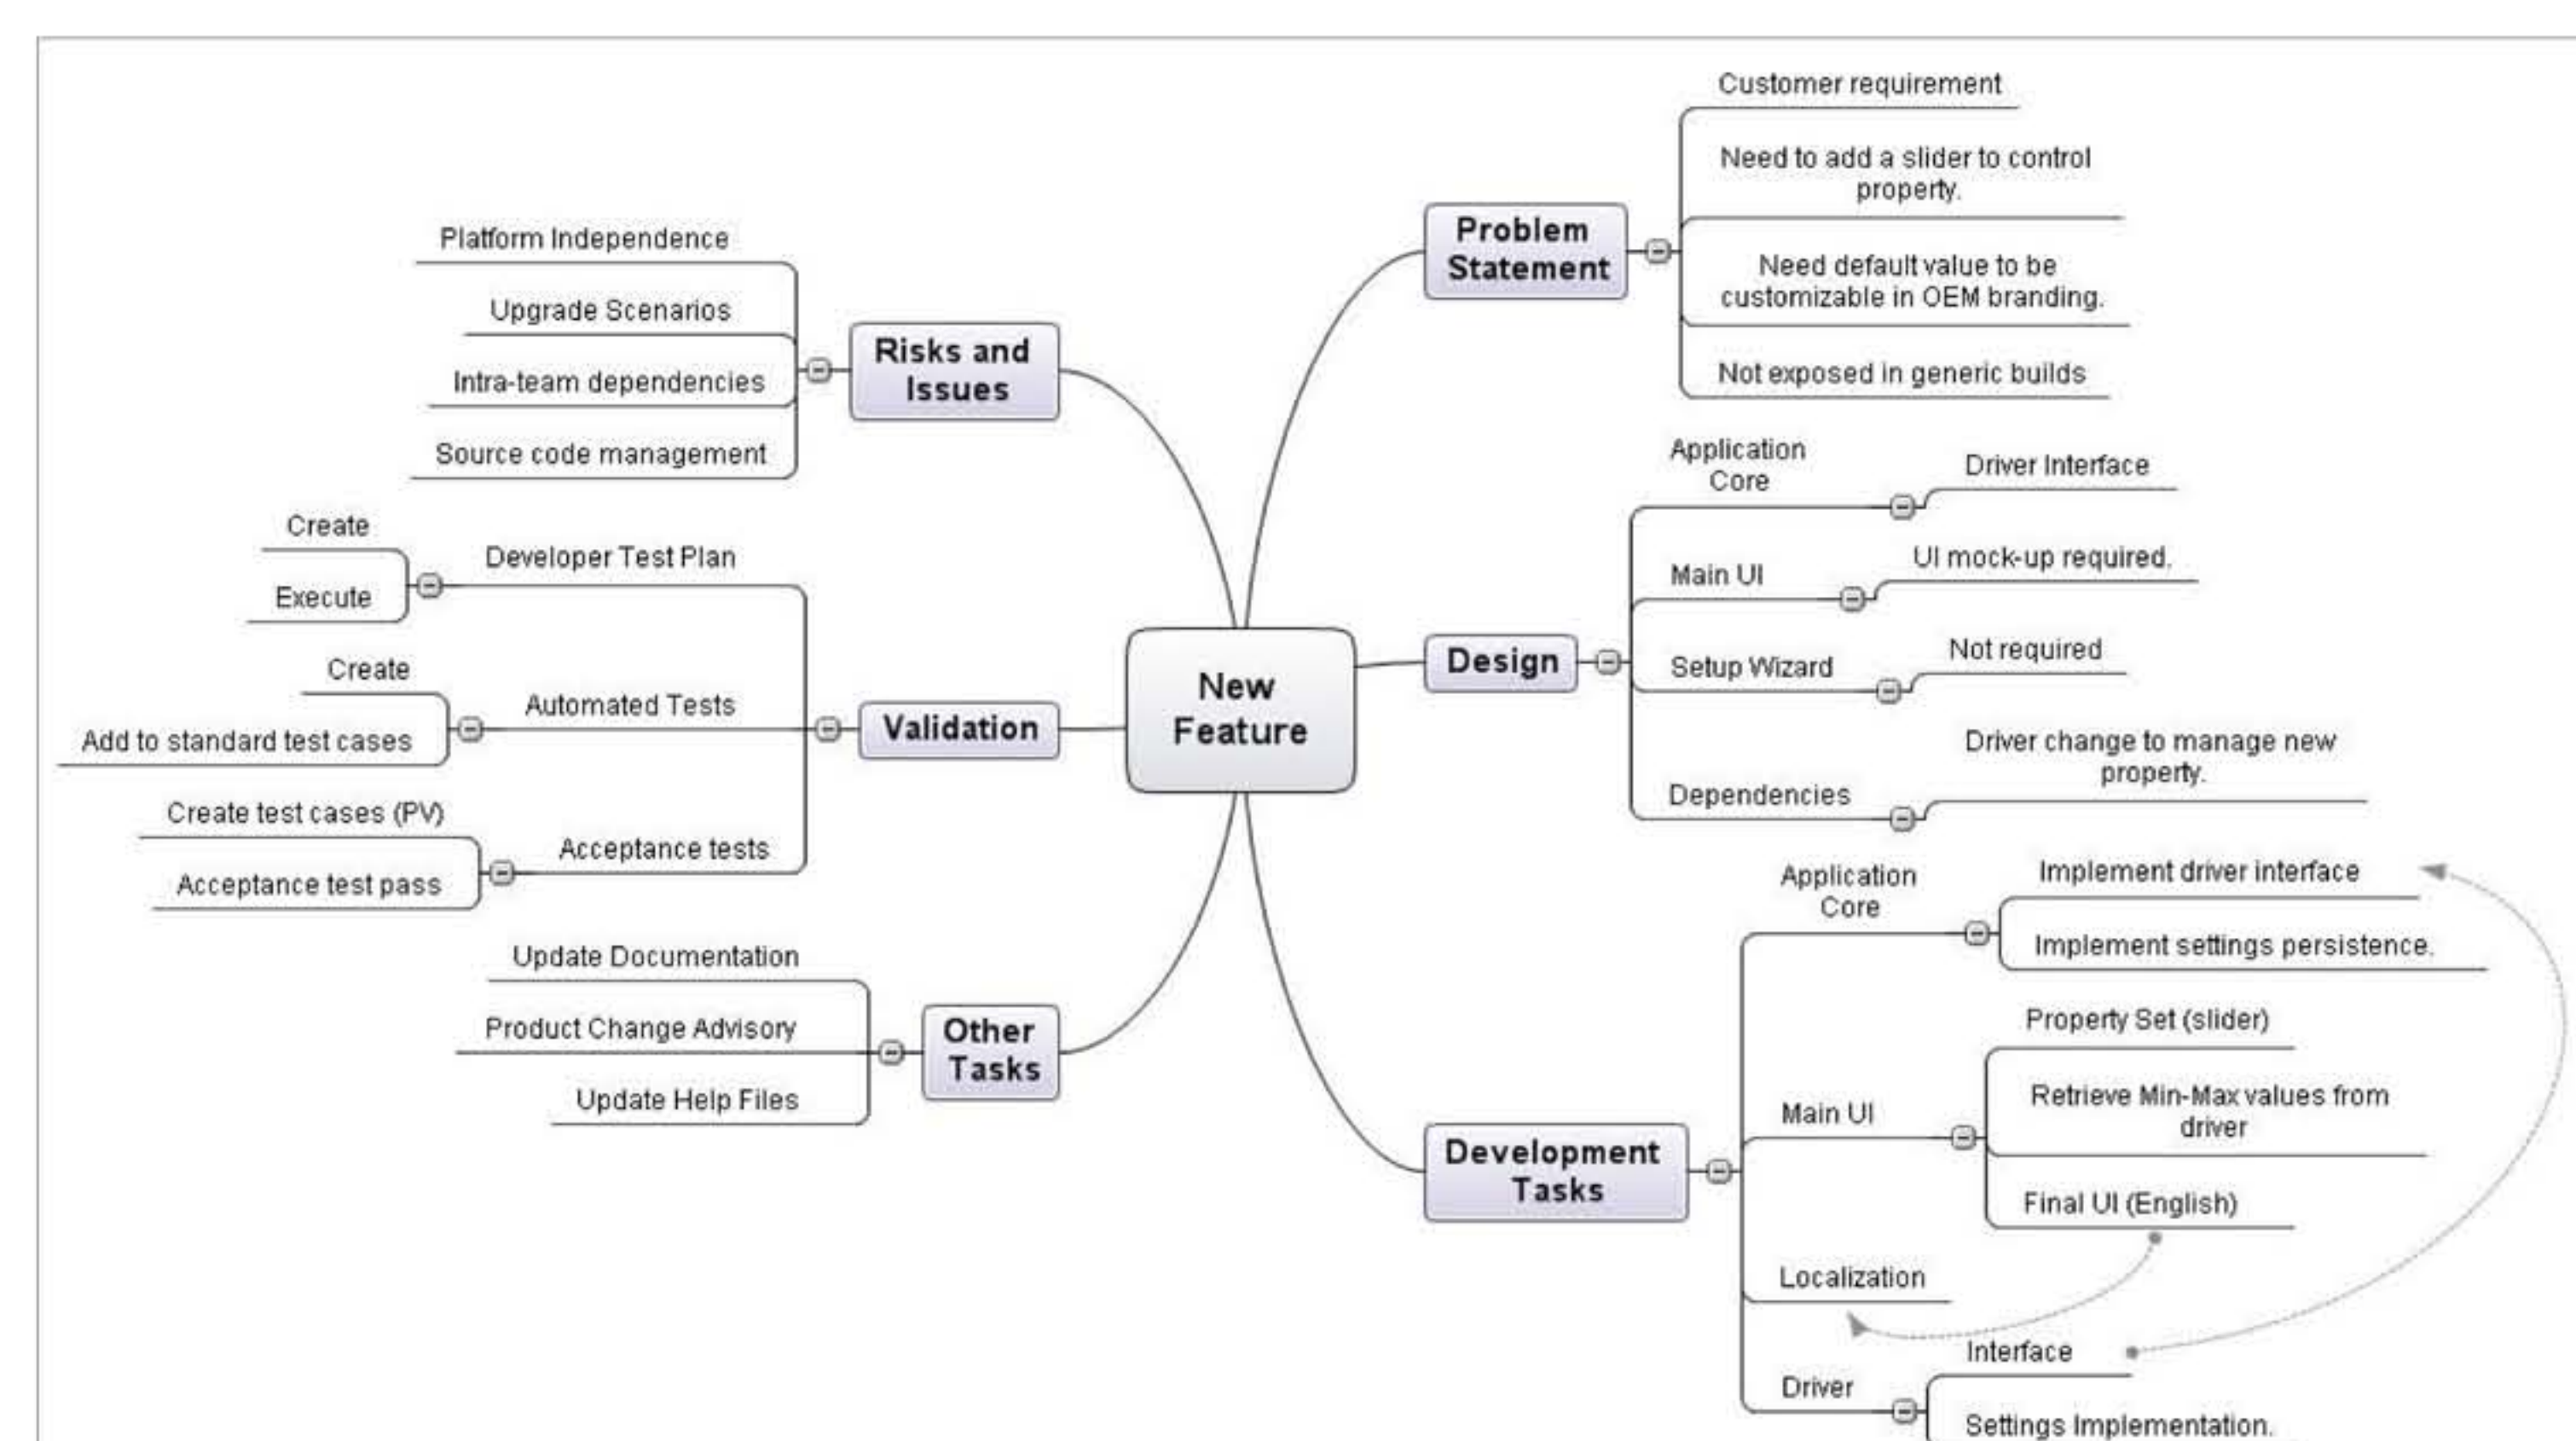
New Feature

Problem Statement
Customer requirement
Need to add a slider to control property.
Need default value to be customizable in OEM branding.
Not exposed in generic builds

Risks and Issues
Platform Independence
Upgrade Scenarios
Intra-team dependencies
Source code management

Design
Application Core
Driver Interface
Main UI
UI mock-up required.
Setup Wizard
Not required
Dependencies
Driver change to manage new property.

Validation
Developer Test Plan
Create
Execute
Automated Tests
Create
Add to standard test cases
Acceptance tests
Create test cases (PV)
Acceptance test pass

Other Tasks
Update Documentation
Product Change Advisory
Update Help Files

Development Tasks
Application Core
Implement driver interface
Implement settings persistence.
Main UI
Property Set (slider)
Retrieve Min-Max values from driver
Final UI (English)
Localization
Driver
Interface
Settings Implementation.